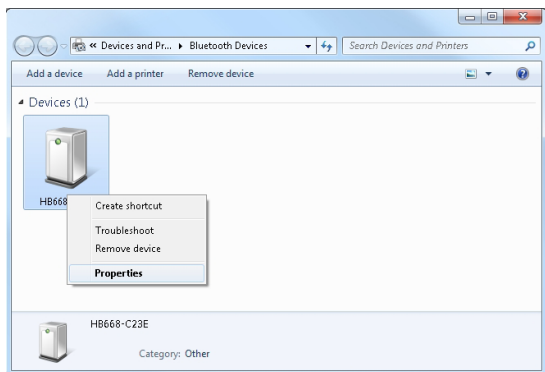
« Devices and Pr... ▸ Bluetooth Devices
Search Devices and Printers
Add a device
Add a printer
Remove device
Devices (1)
HB668
Create shortcut
Troubleshoot
Remove device
Properties
HB668-C23E
Category: Other